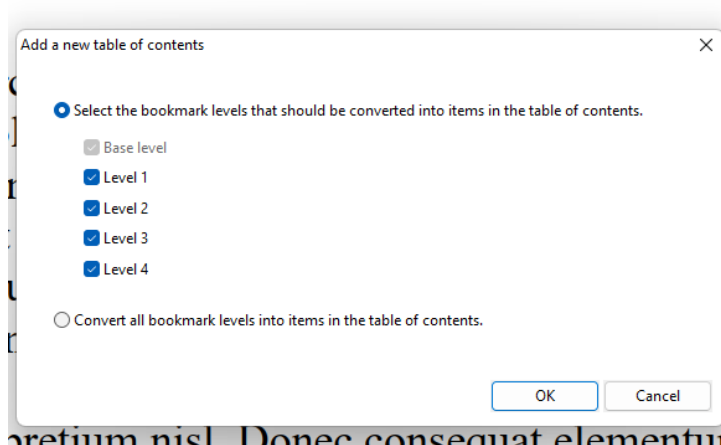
Add a new table of contents

×

Select the bookmark levels that should be converted into items in the table of contents.

Base level

Level 1

Level 2

Level 3

Level 4

Convert all bookmark levels into items in the table of contents.

OK

Cancel

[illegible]pretium nisl. Donec consequat elementu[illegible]